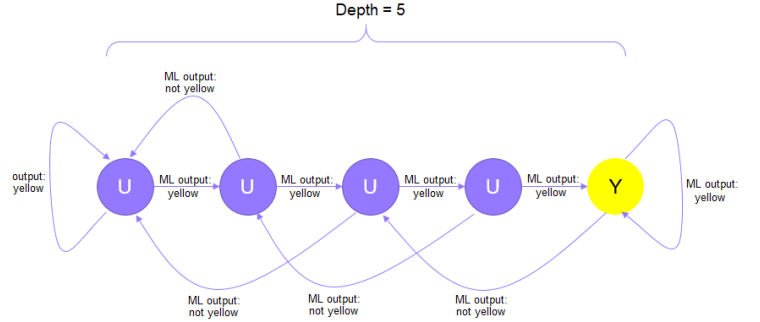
Depth = 5

ML output:
not yellow

output:
yellow

U

ML output:
yellow

U

ML output:
yellow

U

ML output:
yellow

U

ML output:
yellow

Y

ML output:
yellow

ML output:
not yellow

ML output:
not yellow

ML output:
not yellow